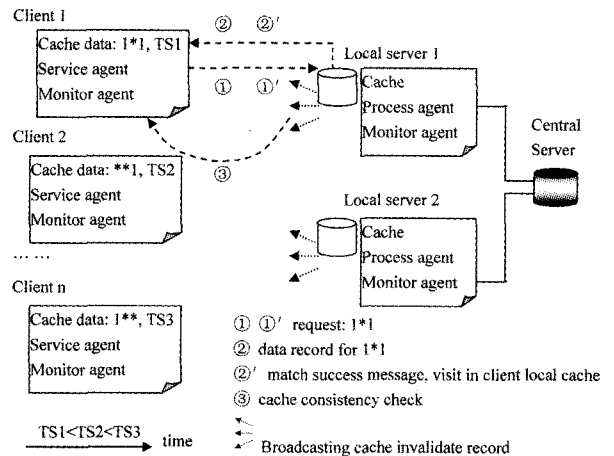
Client 1

Cache data: 1*1, TS1
Service agent
Monitor agent

② ②′

① ①′

③

Local server 1

Cache
Process agent
Monitor agent

Central Server

Client 2

Cache data: **1, TS2
Service agent
Monitor agent

… …

Local server 2

Cache
Process agent
Monitor agent

Client n

Cache data: 1**, TS3
Service agent
Monitor agent

① ①′ request: 1*1
② data record for 1*1
②′ match success message, visit in client local cache
③ cache consistency check
Broadcasting cache invalidate record

TS1<TS2<TS3 time